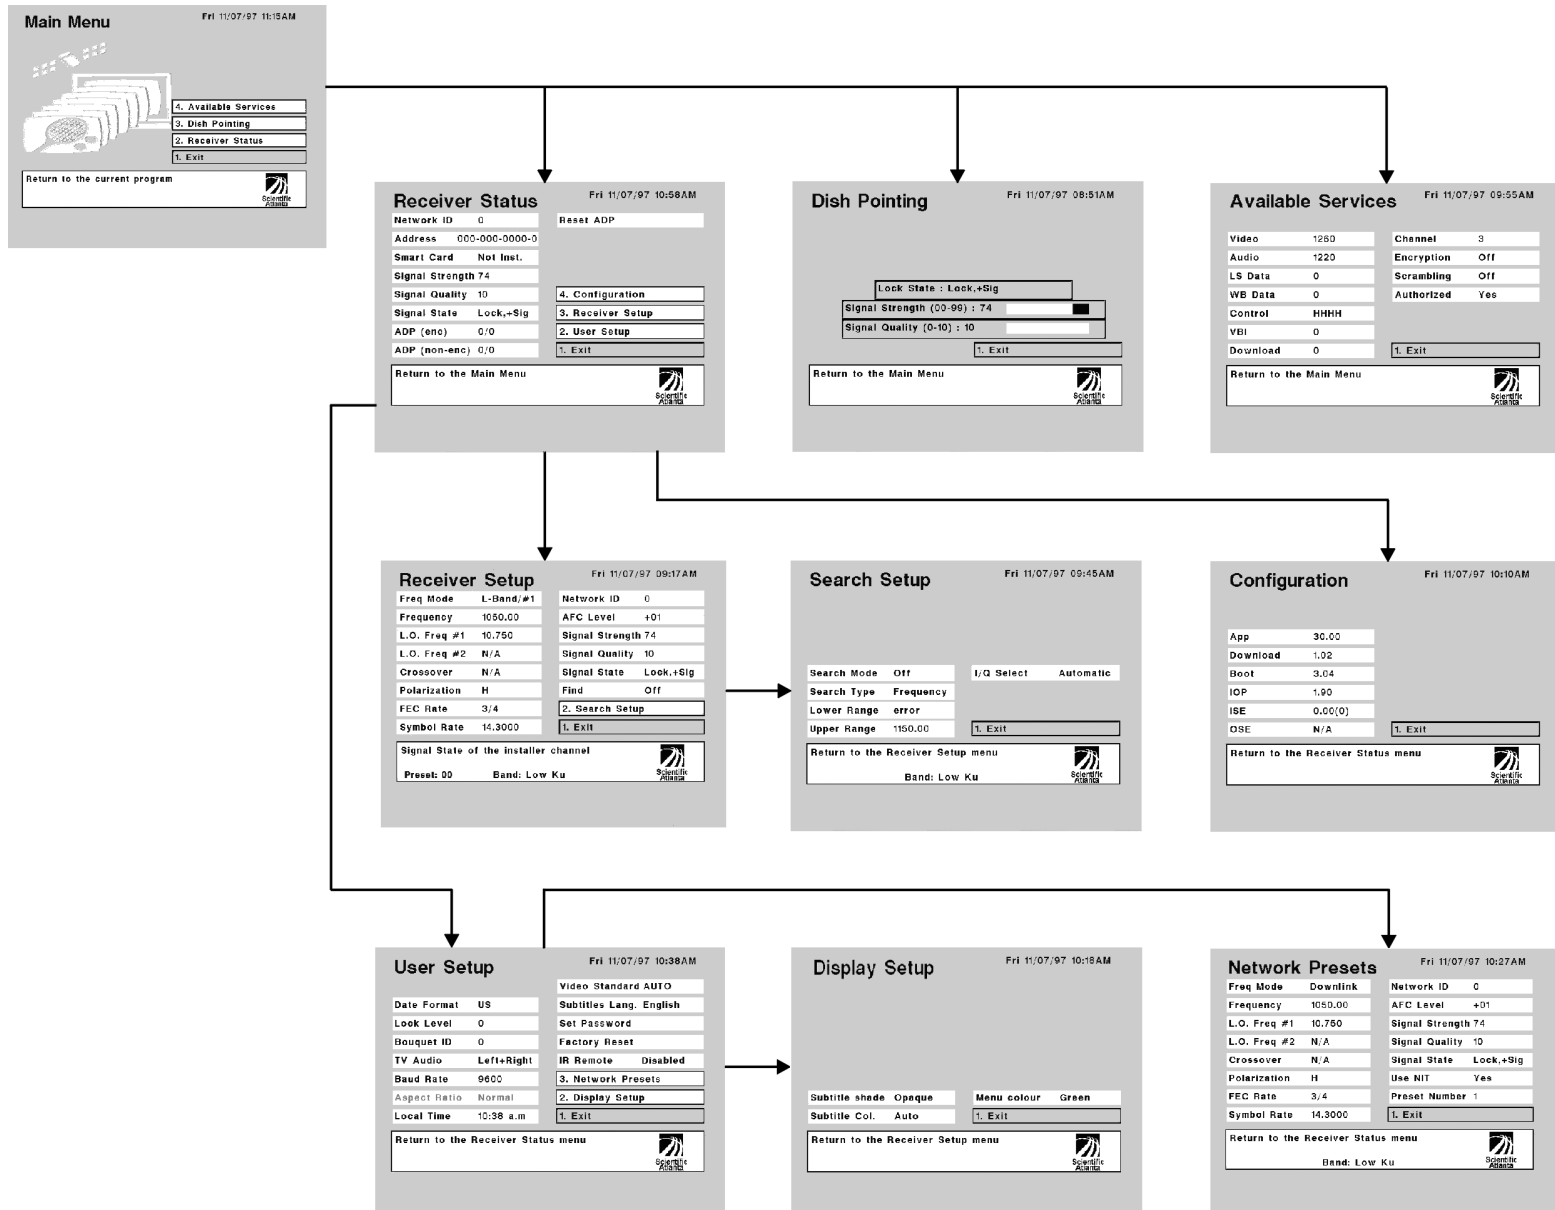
Main Menu
Fri 11/07/97 11:15AM

4. Available Services
3. Dish Pointing
2. Receiver Status
1. Exit

Return to the current program
Scientific Atlanta

Receiver Status
Fri 11/07/97 10:58AM

| Network ID | 0 |
|---|---|
| Address | 000-000-0000-0 |
| Smart Card | Not Inst. |
| Signal Strength | 74 |
| Signal Quality | 10 |
| Signal State | Lock,+Sig |
| ADP (enc) | 0/0 |
| ADP (non-enc) | 0/0 |

Reset ADP
4. Configuration
3. Receiver Setup
2. User Setup
1. Exit

Return to the Main Menu
Scientific Atlanta

Dish Pointing
Fri 11/07/97 08:51AM

Lock State : Lock,+Sig
Signal Strength (00-99) : 74
Signal Quality (0-10) : 10
1. Exit

Return to the Main Menu
Scientific Atlanta

Available Services
Fri 11/07/97 09:55AM

| Video | 1260 |
|---|---|
| Audio | 1220 |
| LS Data | 0 |
| WB Data | 0 |
| Control | HHHH |
| VBI | 0 |
| Download | 0 |

| Channel | 3 |
|---|---|
| Encryption | Off |
| Scrambling | Off |
| Authorized | Yes |

1. Exit

Return to the Main Menu
Scientific Atlanta

Receiver Setup
Fri 11/07/97 09:17AM

| Freq Mode | L-Band/#1 |
|---|---|
| Frequency | 1050.00 |
| L.O. Freq #1 | 10.750 |
| L.O. Freq #2 | N/A |
| Crossover | N/A |
| Polarization | H |
| FEC Rate | 3/4 |
| Symbol Rate | 14.3000 |

| Network ID | 0 |
|---|---|
| AFC Level | +01 |
| Signal Strength | 74 |
| Signal Quality | 10 |
| Signal State | Lock,+Sig |
| Find | Off |

2. Search Setup
1. Exit

Signal State of the installer channel
Preset: 00 Band: Low Ku
Scientific Atlanta

Search Setup
Fri 11/07/97 09:45AM

| Search Mode | Off |
|---|---|
| Search Type | Frequency |
| Lower Range | error |
| Upper Range | 1150.00 |

I/Q Select Automatic
1. Exit

Return to the Receiver Setup menu
Band: Low Ku
Scientific Atlanta

Configuration
Fri 11/07/97 10:10AM

| App | 30.00 |
|---|---|
| Download | 1.02 |
| Boot | 3.04 |
| IOP | 1.90 |
| ISE | 0.00(0) |
| OSE | N/A |

1. Exit

Return to the Receiver Status menu
Scientific Atlanta

User Setup
Fri 11/07/97 10:38AM

| Date Format | US |
|---|---|
| Lock Level | 0 |
| Bouquet ID | 0 |
| TV Audio | Left+Right |
| Baud Rate | 9600 |
| Aspect Ratio | Normal |
| Local Time | 10:38 a.m |

Video Standard AUTO
Subtitles Lang. English
Set Password
Factory Reset
IR Remote Disabled
3. Network Presets
2. Display Setup
1. Exit

Return to the Receiver Status menu
Scientific Atlanta

Display Setup
Fri 11/07/97 10:18AM

Subtitle shade Opaque
Subtitle Col. Auto
Menu colour Green
1. Exit

Return to the Receiver Setup menu
Scientific Atlanta

Network Presets
Fri 11/07/97 10:27AM

| Freq Mode | Downlink |
|---|---|
| Frequency | 1050.00 |
| L.O. Freq #1 | 10.750 |
| L.O. Freq #2 | N/A |
| Crossover | N/A |
| Polarization | H |
| FEC Rate | 3/4 |
| Symbol Rate | 14.3000 |

| Network ID | 0 |
|---|---|
| AFC Level | +01 |
| Signal Strength | 74 |
| Signal Quality | 10 |
| Signal State | Lock,+Sig |
| Use NIT | Yes |
| Preset Number | 1 |

1. Exit

Return to the Receiver Status menu
Band: Low Ku
Scientific Atlanta